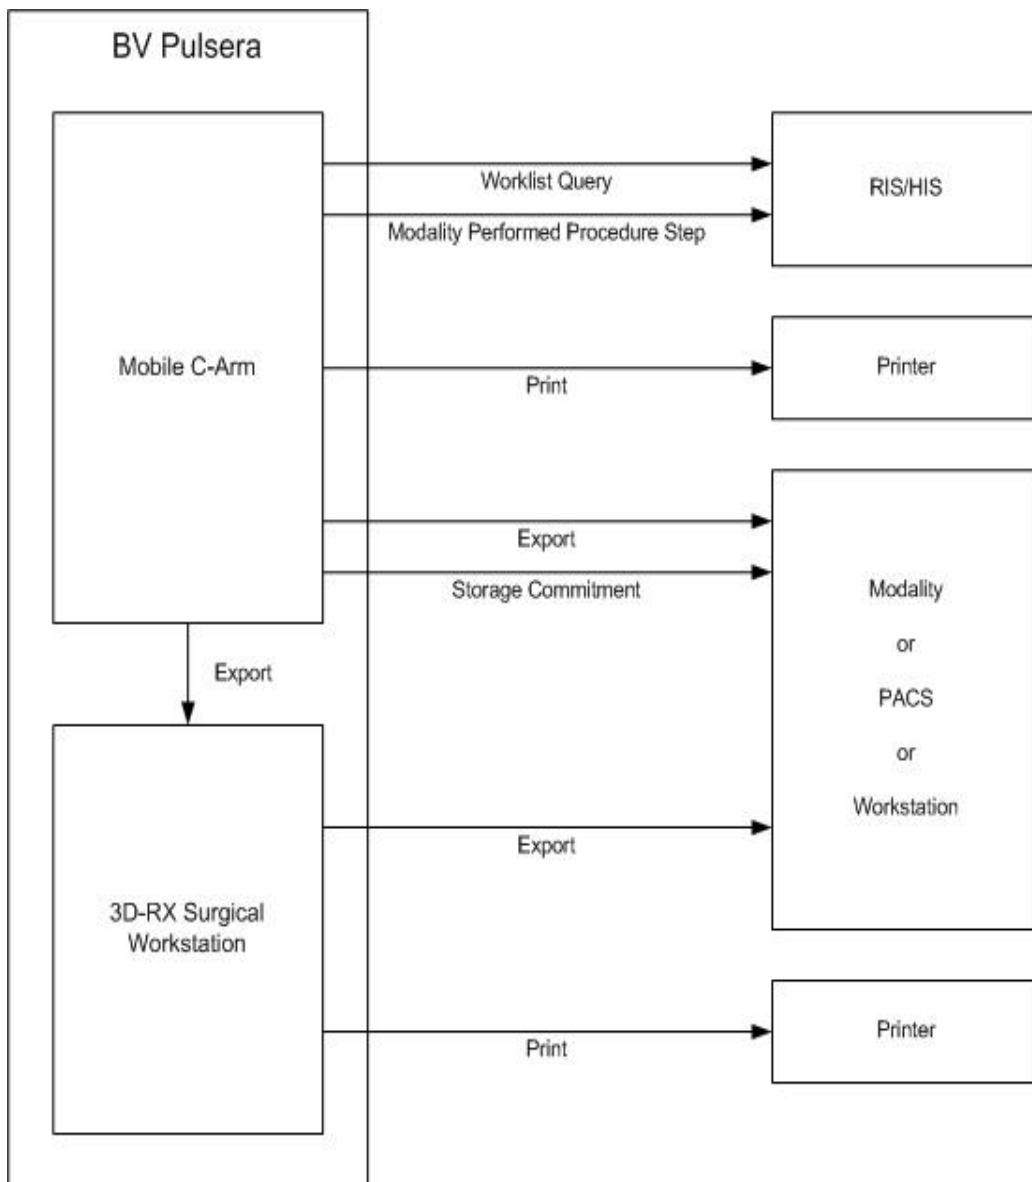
BV Pulsera

Mobile C-Arm

Worklist Query

Modality Performed Procedure Step

RIS/HIS

Print

Printer

Export

Storage Commitment

Export

Modality

or

PACS

or

Workstation

Export

3D-RX Surgical Workstation

Print

Printer